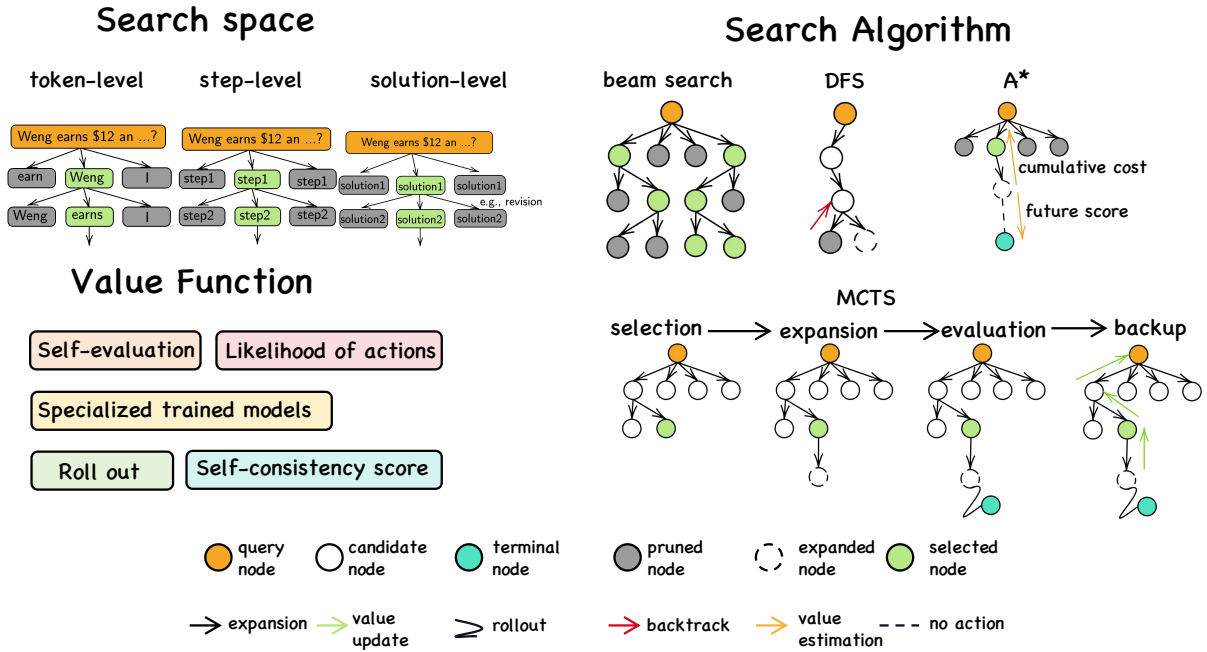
Search space

token-level step-level solution-level

Weng earns \$12 an ...?

earn Weng I

Weng earns I

Weng earns \$12 an ...?

step1 step1 step1

step2 step2 step2

Weng earns \$12 an ...?

solution1 solution1 solution1

solution2 solution2 solution2

e.g., revision

Value Function

Self-evaluation

Likelihood of actions

Specialized trained models

Roll out

Self-consistency score

Search Algorithm

beam search DFS A*

cumulative cost

future score

MCTS

selection → expansion → evaluation → backup

query node

candidate node

terminal node

pruned node

expanded node

selected node

expansion

value update

rollout

backtrack

value estimation

no action